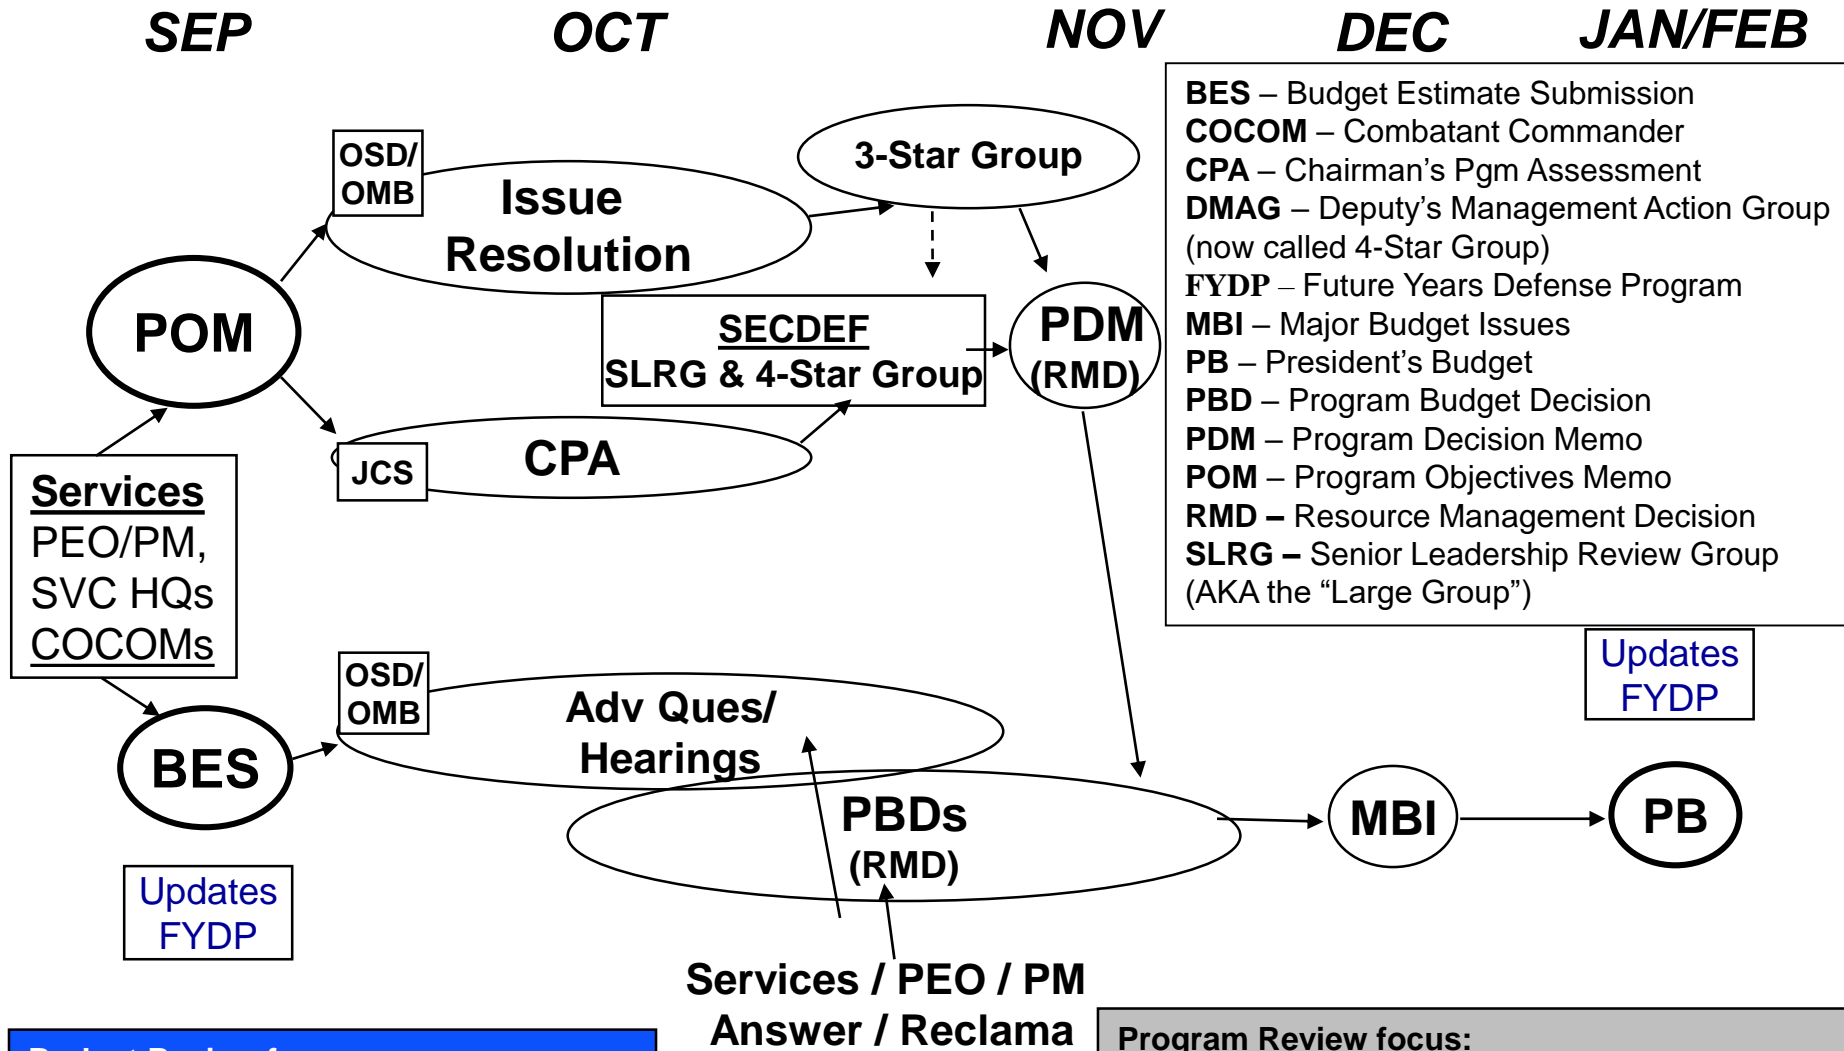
SEP OCT NOV DEC JAN/FEB

BES – Budget Estimate Submission
COCOM – Combatant Commander
CPA – Chairman's Pgm Assessment
DMAG – Deputy's Management Action Group (now called 4-Star Group)
FYDP – Future Years Defense Program
MBI – Major Budget Issues
PB – President's Budget
PBD – Program Budget Decision
PDM – Program Decision Memo
POM – Program Objectives Memo
RMD – Resource Management Decision
SLRG – Senior Leadership Review Group (AKA the "Large Group")

OSD/ OMB

Issue Resolution

3-Star Group

SECDEF
SLRG & 4-Star Group

PDM (RMD)

POM

JCS

CPA

Services
PEO/PM,
SVC HQs
COCOMs

OSD/ OMB

Adv Ques/ Hearings

BES

PBDs (RMD)

MBI

PB

Updates FYDP

Updates FYDP

Services / PEO / PM
Answer / Reclama

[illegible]

Program Review focus: